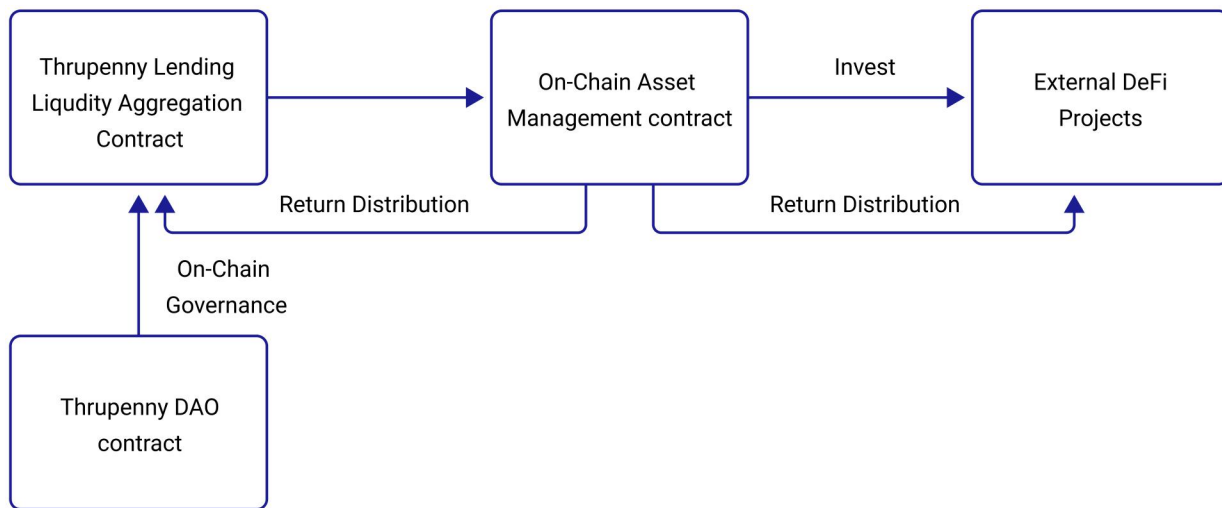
Thrupenny Lending Liqudity Aggregation Contract

On-Chain Asset Management contract

Invest

External DeFi Projects

Return Distribution

Return Distribution

On-Chain Governance

Thrupenny DAO contract